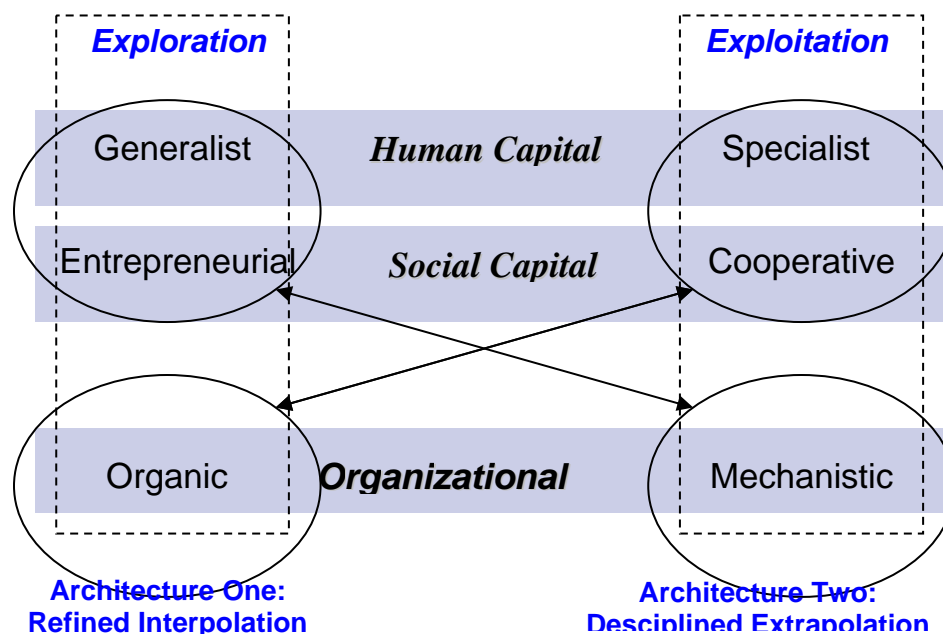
Exploration

Exploitation

Generalist

Human Capital

Specialist

Entrepreneurial

Social Capital

Cooperative

Organic

Organizational

Mechanistic

Architecture One: Refined Interpolation

Architecture Two: Desciplined Extrapolation